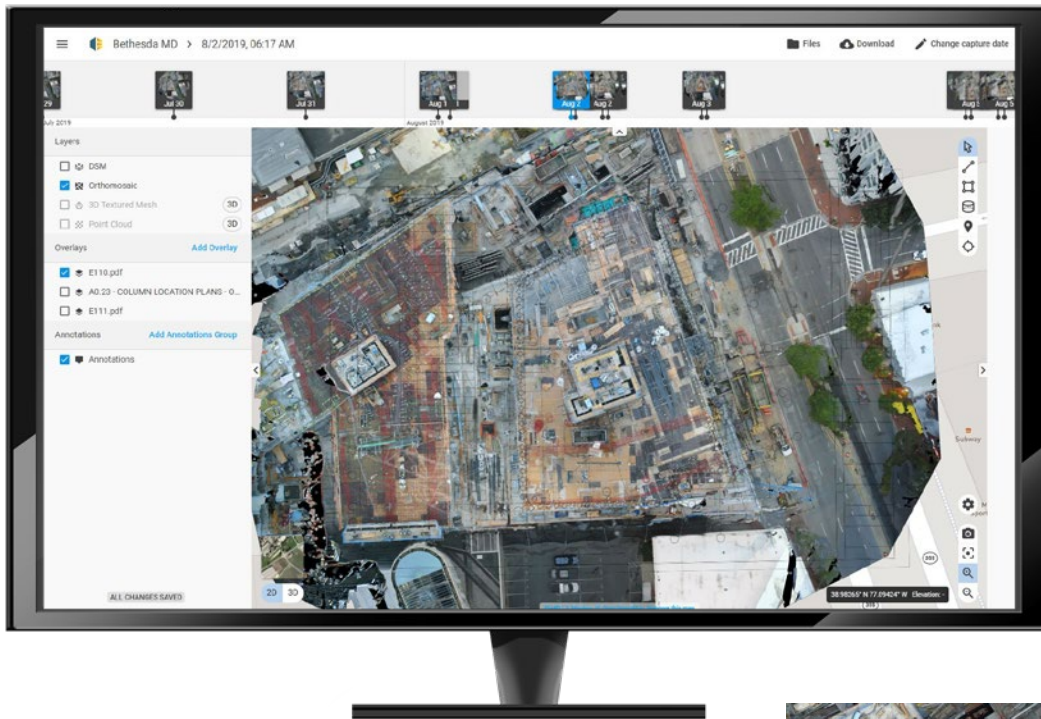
Bethesda MD > 8/2/2019, 06:17 AM

Files Download Change capture date

29 Jul 30 Jul 31 Aug 1 1 Aug 2 Aug 2 Aug 3 Aug 5 Aug 5

July 2019 August 2019

Layers

DSM

Orthomosaic

3D Textured Mesh 3D

Point Cloud 3D

Overlays Add Overlay

E110.pdf

A0.23 - COLUMN LOCATION PLANS - 0...

E111.pdf

Annotations Add Annotations Group

Annotations

ALL CHANGES SAVED

2D 3D

Subway

38.98265° N 77.09424° W Elevation: -